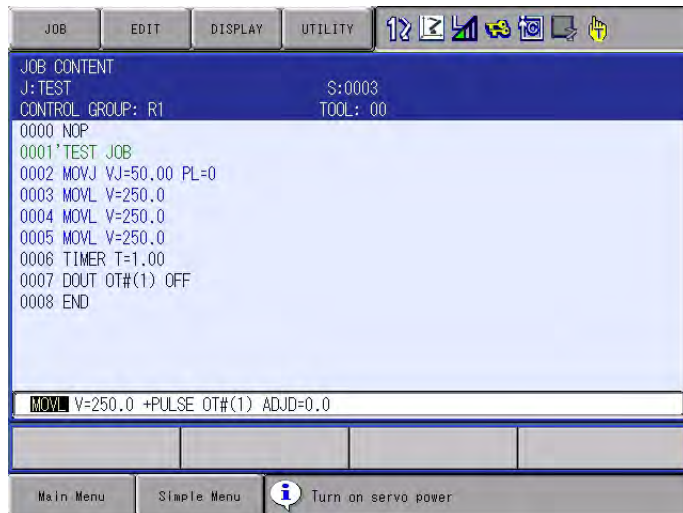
JOB EDIT DISPLAY UTILITY

JOB CONTENT
J:TEST S:0003
CONTROL GROUP: R1 TOOL: 00

0000 NOP
0001'TEST JOB
0002 MOVJ VJ=50.00 PL=0
0003 MOVL V=250.0
0004 MOVL V=250.0
0005 MOVL V=250.0
0006 TIMER T=1.00
0007 DOUT OT#(1) OFF
0008 END

MOVL V=250.0 +PULSE OT#(1) ADJD=0.0

Main Menu Simple Menu Turn on servo power